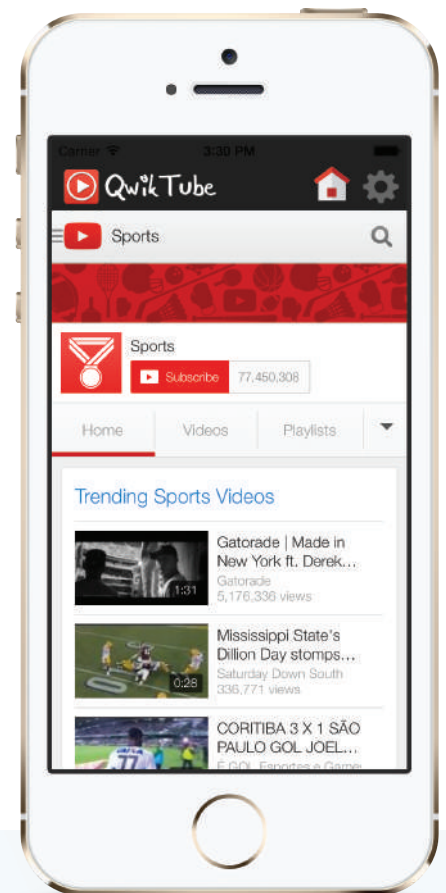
Carrier 3:30 PM

QwikTube

Sports

Sports

Subscribe 77,450,308

Home Videos Playlists

Trending Sports Videos

1:31 Gatorade | Made in New York ft. Derek...
Gatorade
5,176,336 views

0:28 Mississippi State's Dillion Day stomps...
Saturday Down South
336,771 views

CORITIBA 3 X 1 SÃO PAULO GOL JOEL...
É GOL Esportes e Game